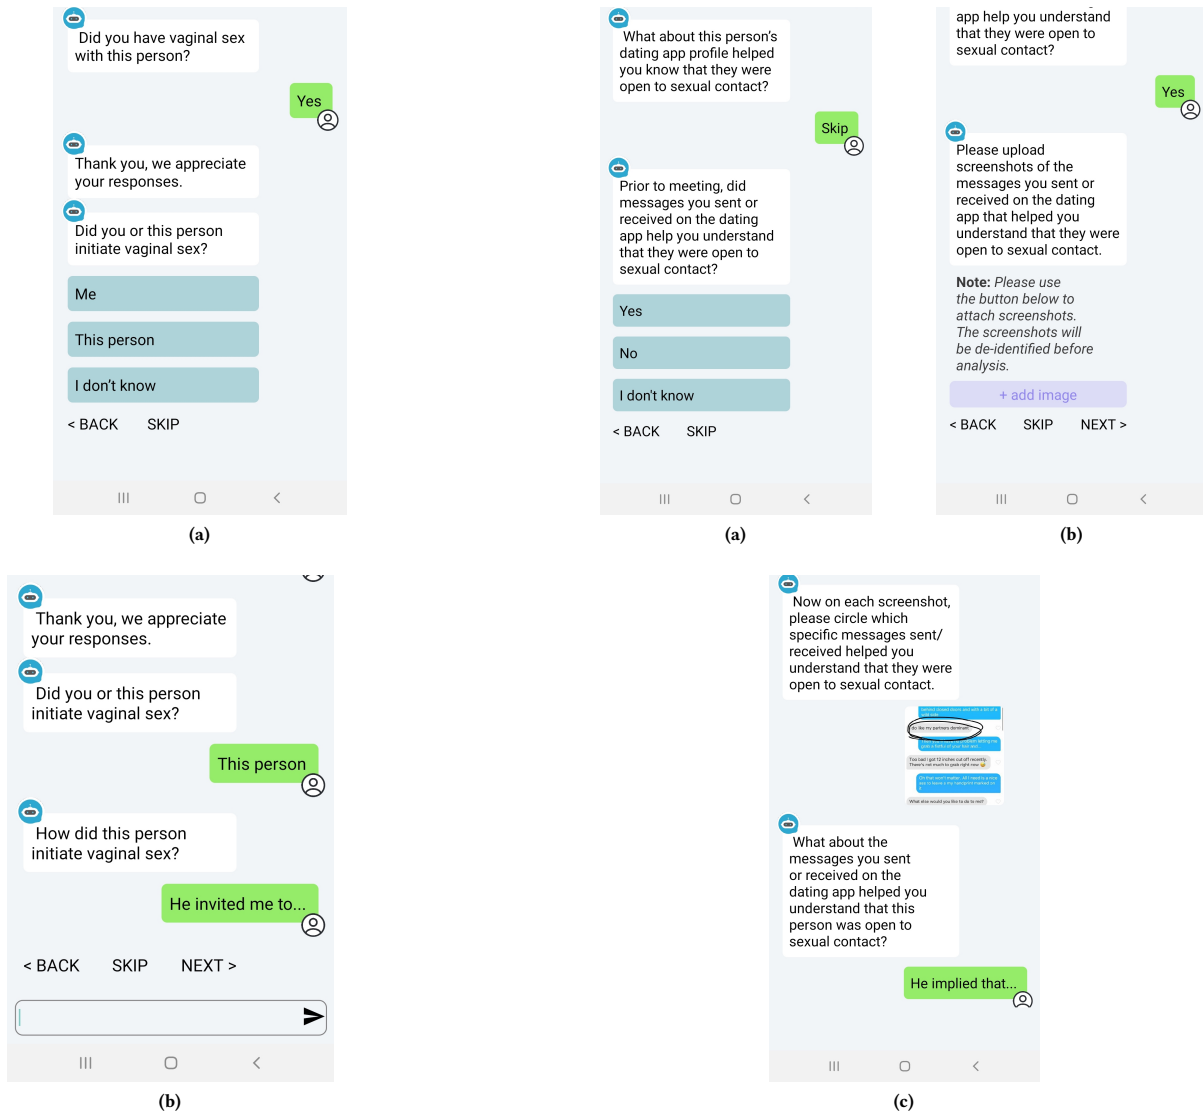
Did you have vaginal sex with this person?

Yes

Thank you, we appreciate your responses.

Did you or this person initiate vaginal sex?

Me

This person

I don't know

< BACK SKIP

(a)

What about this person's dating app profile helped you know that they were open to sexual contact?

Skip

Prior to meeting, did messages you sent or received on the dating app help you understand that they were open to sexual contact?

Yes

No

I don't know

< BACK SKIP

(a)

app help you understand that they were open to sexual contact?

Yes

Please upload screenshots of the messages you sent or received on the dating app that helped you understand that they were open to sexual contact.

**Note:** *Please use the button below to attach screenshots. The screenshots will be de-identified before analysis.*

+ add image

< BACK SKIP NEXT >

(b)

Thank you, we appreciate your responses.

Did you or this person initiate vaginal sex?

This person

How did this person initiate vaginal sex?

He invited me to...

< BACK SKIP NEXT >

(b)

Now on each screenshot, please circle which specific messages sent/ received helped you understand that they were open to sexual contact.

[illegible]

What about the messages you sent or received on the dating app helped you understand that this person was open to sexual contact?

He implied that...

(c)